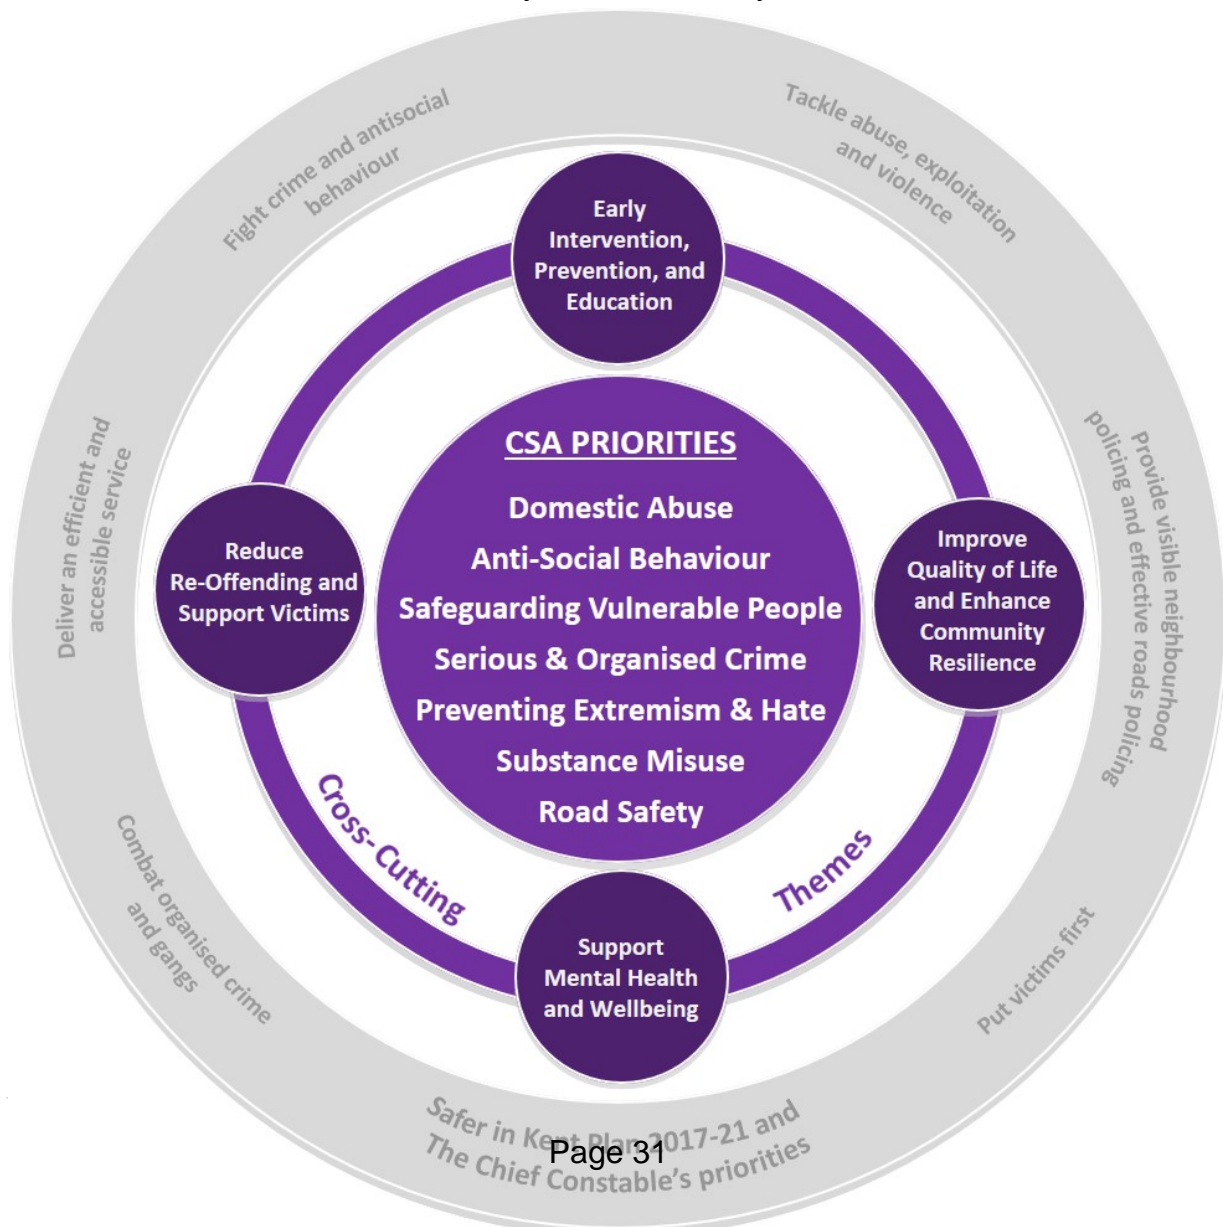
Fight crime and antisocial behaviour

Tackle abuse, exploitation and violence

Provide visible neighbourhood policing and effective roads policing

Put victims first

Safer in Kent Plan 2017-21 and The Chief Constable's priorities

Combat organised crime and gangs

Deliver an efficient and accessible service

Early Intervention, Prevention, and Education

Improve Quality of Life and Enhance Community Resilience

Support Mental Health and Wellbeing

Reduce Re-Offending and Support Victims

Cross-Cutting Themes

CSA PRIORITIES

Domestic Abuse

Anti-Social Behaviour

Safeguarding Vulnerable People

Serious & Organised Crime

Preventing Extremism & Hate

Substance Misuse

Road Safety

Page 31